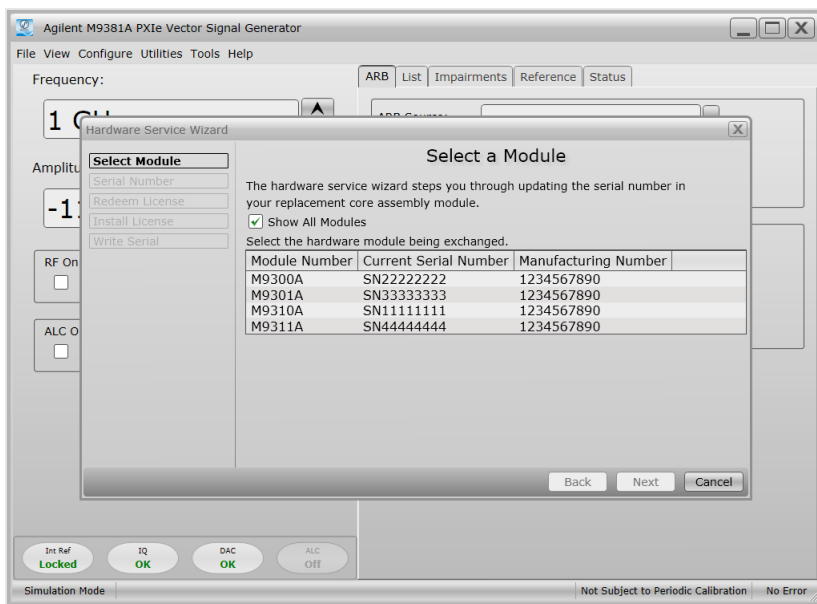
Agilent M9381A PXIe Vector Signal Generator

File View Configure Utilities Tools Help

Frequency:

1 G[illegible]

Amplitu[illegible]

-1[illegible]

RF On

ALC O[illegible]

ARB List Impairments Reference Status

ARB Source:

Hardware Service Wizard

Select Module
Serial Number
Redeem License
Install License
Write Serial

Select a Module

The hardware service wizard steps you through updating the serial number in your replacement core assembly module.

Show All Modules

Select the hardware module being exchanged.

| Module Number | Current Serial Number | Manufacturing Number |
|---|---|---|
| M9300A | SN22222222 | 1234567890 |
| M9301A | SN33333333 | 1234567890 |
| M9310A | SN11111111 | 1234567890 |
| M9311A | SN44444444 | 1234567890 |

Back Next Cancel

Int Ref Locked
IQ OK
DAC OK
ALC Off

Simulation Mode
Not Subject to Periodic Calibration
No Error